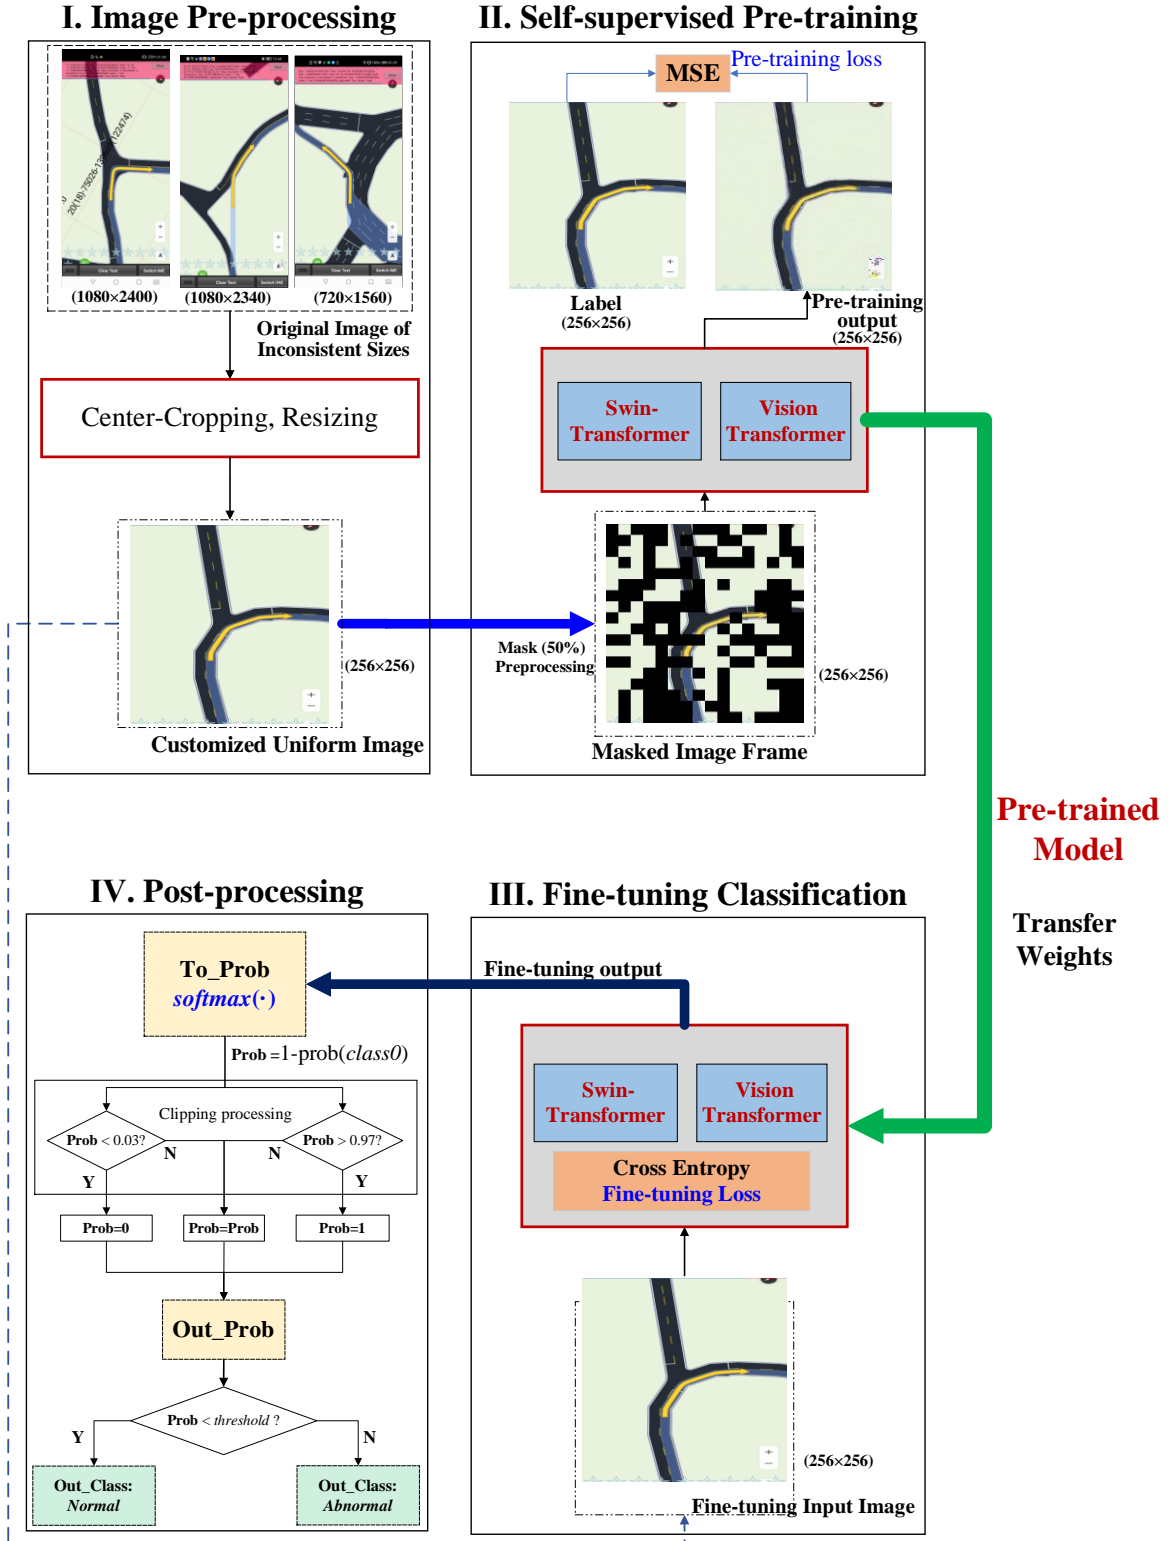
I. Image Pre-processing

(1080×2400) (1080×2340) (720×1560)

Original Image of Inconsistent Sizes

Center-Cropping, Resizing

(256×256)

Customized Uniform Image

II. Self-supervised Pre-training

MSE Pre-training loss

Label (256×256)

Pre-training output (256×256)

Swin-Transformer

Vision Transformer

Mask (50%) Preprocessing

(256×256)

Masked Image Frame

Pre-trained Model

Transfer Weights

IV. Post-processing

To_Prob
$softmax(\cdot)$

Prob =1-prob(class0)

Clipping processing

Prob < 0.03?

N

N

Prob > 0.97?

Y

Y

Prob=0

Prob=Prob

Prob=1

Out_Prob

Prob < threshold ?

Y

N

Out_Class: Normal

Out_Class: Abnormal

III. Fine-tuning Classification

Fine-tuning output

Swin-Transformer

Vision Transformer

Cross Entropy
Fine-tuning Loss

(256×256)

Fine-tuning Input Image